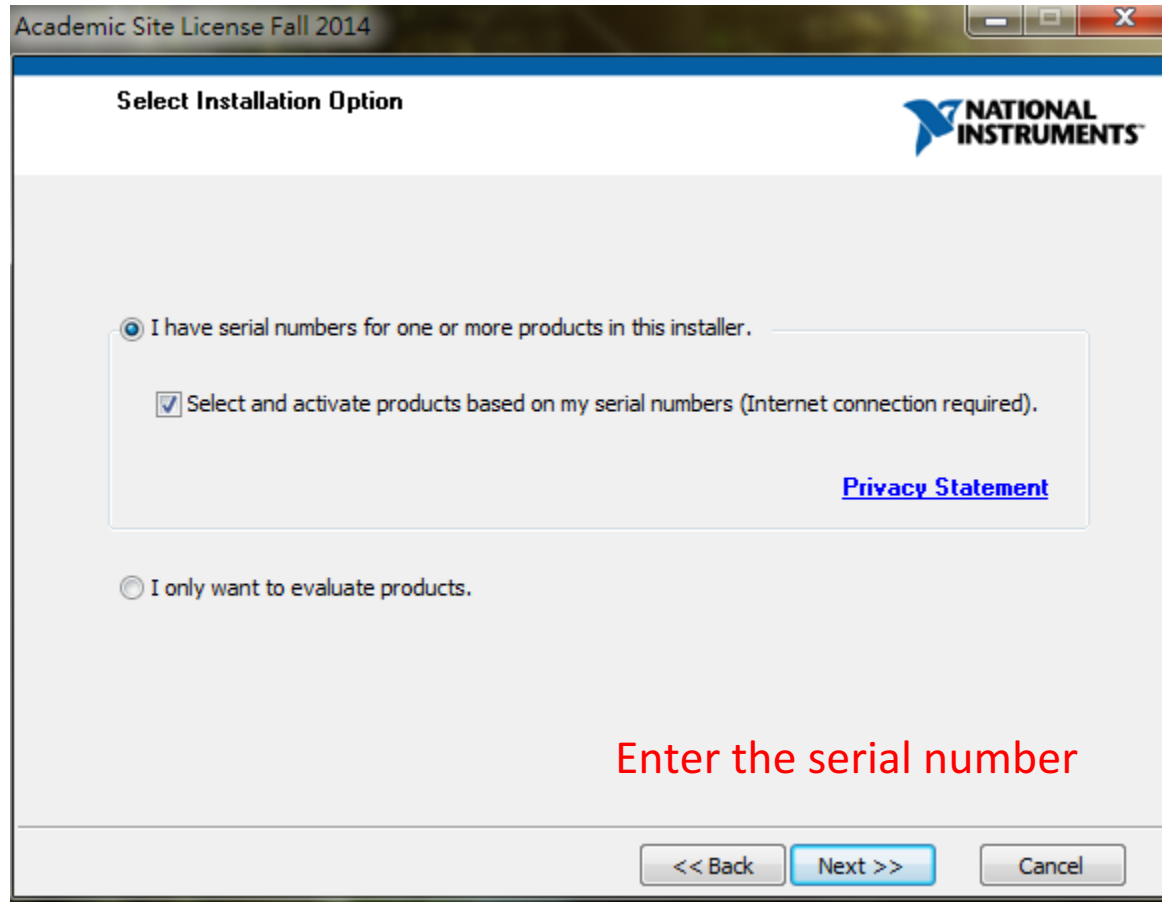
Academic Site License Fall 2014

Select Installation Option

NATIONAL INSTRUMENTS

I have serial numbers for one or more products in this installer.

Select and activate products based on my serial numbers (Internet connection required).

Privacy Statement

I only want to evaluate products.

Enter the serial number

<< Back Next >> Cancel